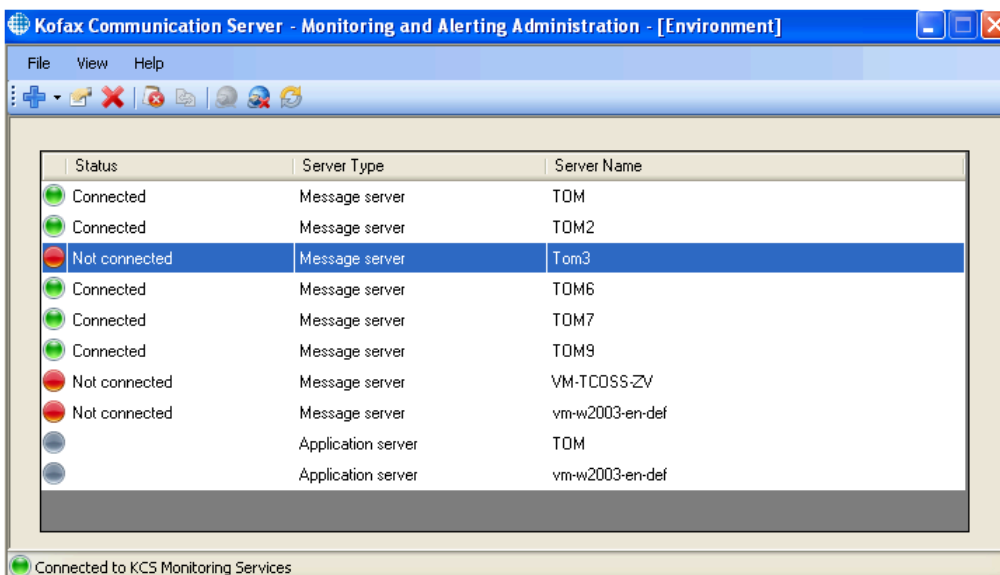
Kofax Communication Server - Monitoring and Alerting Administration - [Environment]

File View Help

| Status | Server Type | Server Name |
|---|---|---|
| Connected | Message server | TOM |
| Connected | Message server | TOM2 |
| Not connected | Message server | Tom3 |
| Connected | Message server | TOM6 |
| Connected | Message server | TOM7 |
| Connected | Message server | TOM9 |
| Not connected | Message server | VM-TCOSS-ZV |
| Not connected | Message server | vm-w2003-en-def |
| | Application server | TOM |
| | Application server | vm-w2003-en-def |

Connected to KCS Monitoring Services